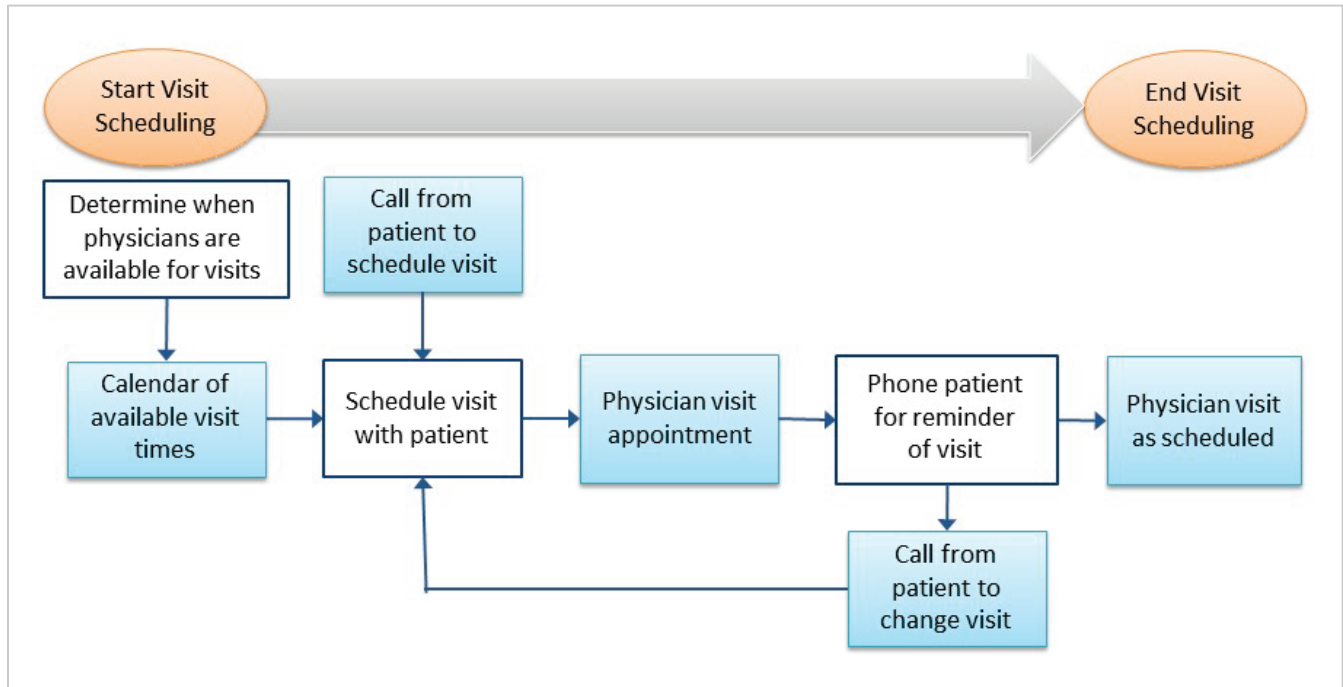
Start Visit Scheduling

End Visit Scheduling

Determine when physicians are available for visits

Call from patient to schedule visit

Calendar of available visit times

Schedule visit with patient

Physician visit appointment

Phone patient for reminder of visit

Physician visit as scheduled

Call from patient to change visit